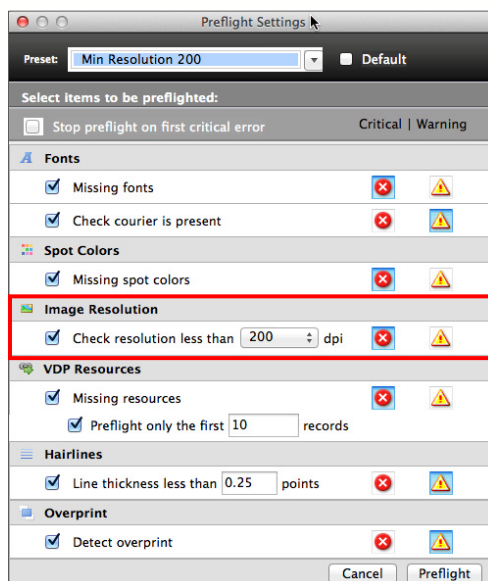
Preflight Settings

Preset: Min Resolution 200 Default

Select items to be preflighted:

Stop preflight on first critical error

Critical | Warning

Fonts

Missing fonts

Check courier is present

Spot Colors

Missing spot colors

Image Resolution

Check resolution less than 200 dpi

VDP Resources

Missing resources

Preflight only the first 10 records

Hairlines

Line thickness less than 0.25 points

Overprint

Detect overprint

Cancel Preflight